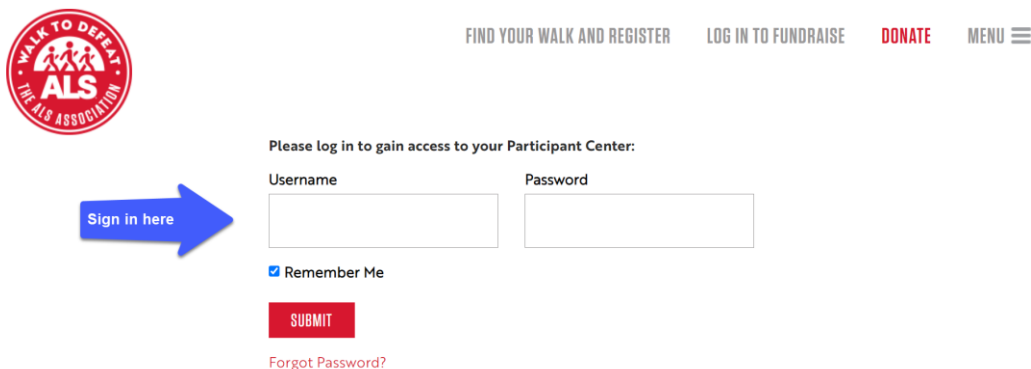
WALK TO DEFEAT ALS THE ALS ASSOCIATION

FIND YOUR WALK AND REGISTER LOG IN TO FUNDRAISE DONATE MENU

Please log in to gain access to your Participant Center:

Sign in here

Username

Password

Remember Me

SUBMIT

Forgot Password?